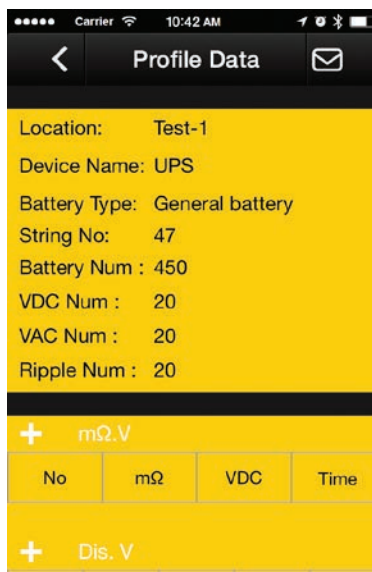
●●●●● Carrier 10:42 AM

Profile Data

Location: Test-1

Device Name: UPS

Battery Type: General battery

String No: 47

Battery Num : 450

VDC Num : 20

VAC Num : 20

Ripple Num : 20

+ mΩ.V

| No | mΩ | VDC | Time |
|---|---|---|---|

+ Dis. V